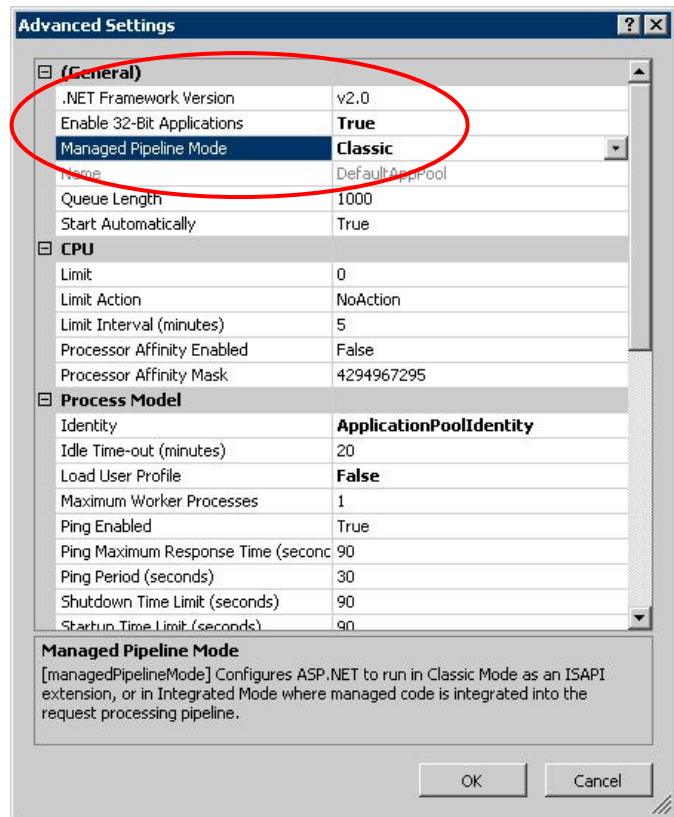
Advanced Settings

? ×

⊟ (General)

| | |
|---|---|
| .NET Framework Version | v2.0 |
| Enable 32-Bit Applications | True |
| Managed Pipeline Mode | Classic |
| Name | DefaultAppPool |
| Queue Length | 1000 |
| Start Automatically | True |

⊟ CPU

| | |
|---|---|
| Limit | 0 |
| Limit Action | NoAction |
| Limit Interval (minutes) | 5 |
| Processor Affinity Enabled | False |
| Processor Affinity Mask | 4294967295 |

⊟ Process Model

| | |
|---|---|
| Identity | ApplicationPoolIdentity |
| Idle Time-out (minutes) | 20 |
| Load User Profile | False |
| Maximum Worker Processes | 1 |
| Ping Enabled | True |
| Ping Maximum Response Time (seconc | 90 |
| Ping Period (seconds) | 30 |
| Shutdown Time Limit (seconds) | 90 |
| Startup Time Limit (seconds) | 90 |

Managed Pipeline Mode

[managedPipelineMode] Configures ASP.NET to run in Classic Mode as an ISAPI extension, or in Integrated Mode where managed code is integrated into the request processing pipeline.

OK Cancel